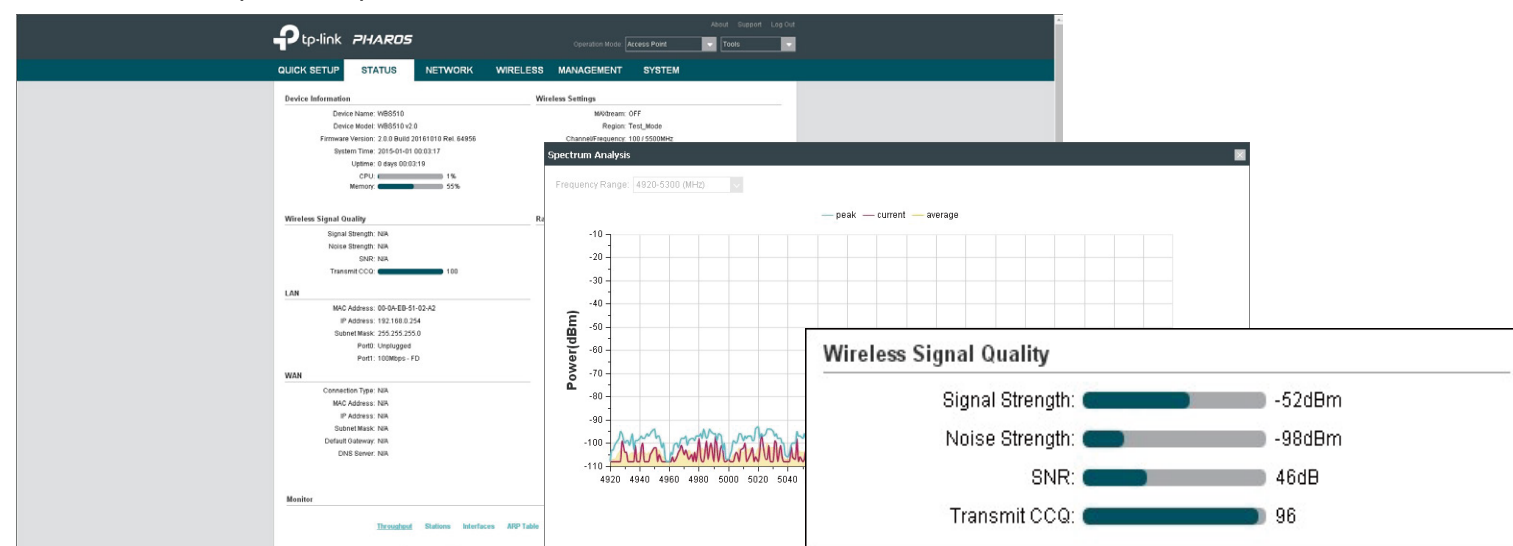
tp-link PHAROS

About Support Log Out

Operation Mode: Access Point Tools

QUICK SETUP STATUS NETWORK WIRELESS MANAGEMENT SYSTEM

Device Information

Device Name: WBS510
Device Model: WBS510 v2.0
Firmware Version: 2.0.0 Build 20161010 Rel. 64956
System Time: 2015-01-01 00:03:17
Uptime: 0 days 00:03:19
CPU: 1%
Memory: 55%

Wireless Settings

MAXtream: OFF
Region: Test_Mode
Channel/Frequency: 100 / 5500MHz

Wireless Signal Quality

Signal Strength: N/A
Noise Strength: N/A
SNR: N/A
Transmit CCQ: 100

Ra

LAN

MAC Address: 00-0A-EB-51-02-A2
IP Address: 192.168.0.254
Subnet Mask: 255.255.255.0
Port0: Unplugged
Port1: 100Mbps - FD

WAN

Connection Type: N/A
MAC Address: N/A
IP Address: N/A
Subnet Mask: N/A
Default Gateway: N/A
DNS Server: N/A

Monitor

Throughput Stations Interfaces ARP Table

Spectrum Analysis

Frequency Range: 4920-5300 (MHz)

peak current average

Power(dBm)

-10
-20
-30
-40
-50
-60
-70
-80
-90
-100
-110

4920 4940 4960 4980 5000 5020 5040

Wireless Signal Quality

Signal Strength: -52dBm
Noise Strength: -98dBm
SNR: 46dB
Transmit CCQ: 96